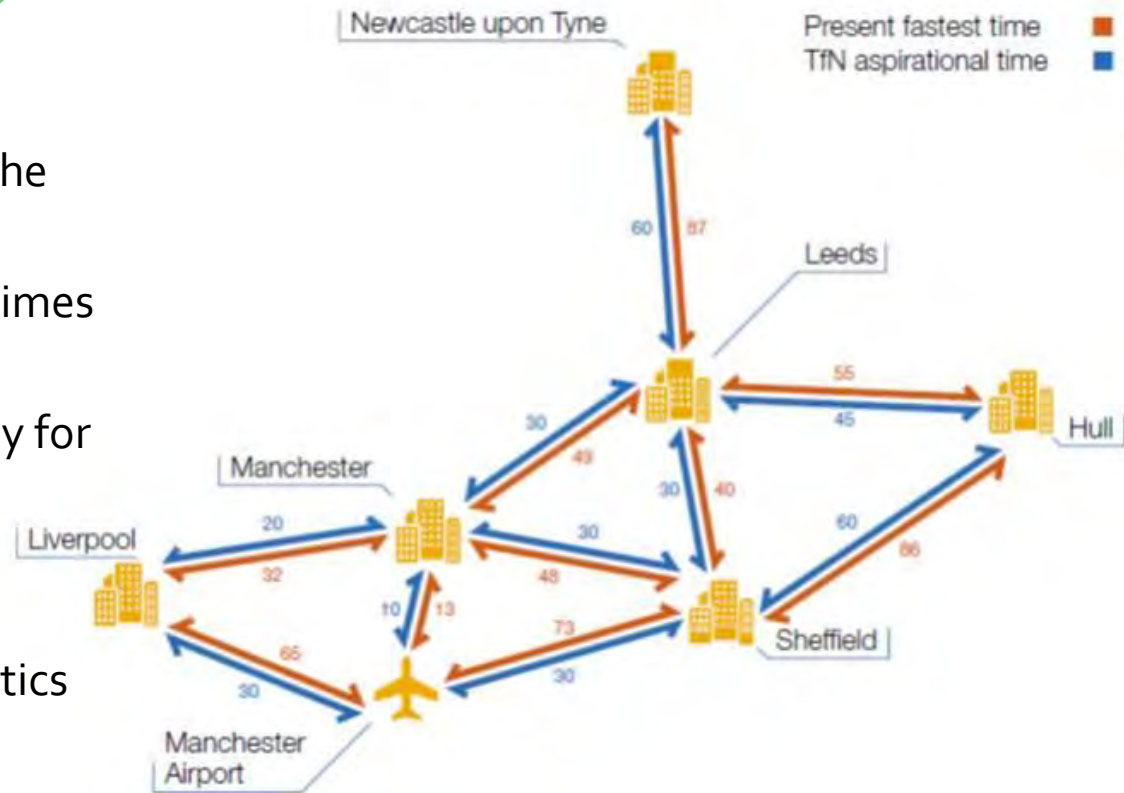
he

imes

y for

tics

Newcastle upon Tyne

Present fastest time
TfN aspirational time

60
87

Leeds

55
45

Hull

30
49

30
40

Manchester

20
32

Liverpool

30
48

60
86

10
13

73
30

Sheffield

65
30

Manchester Airport